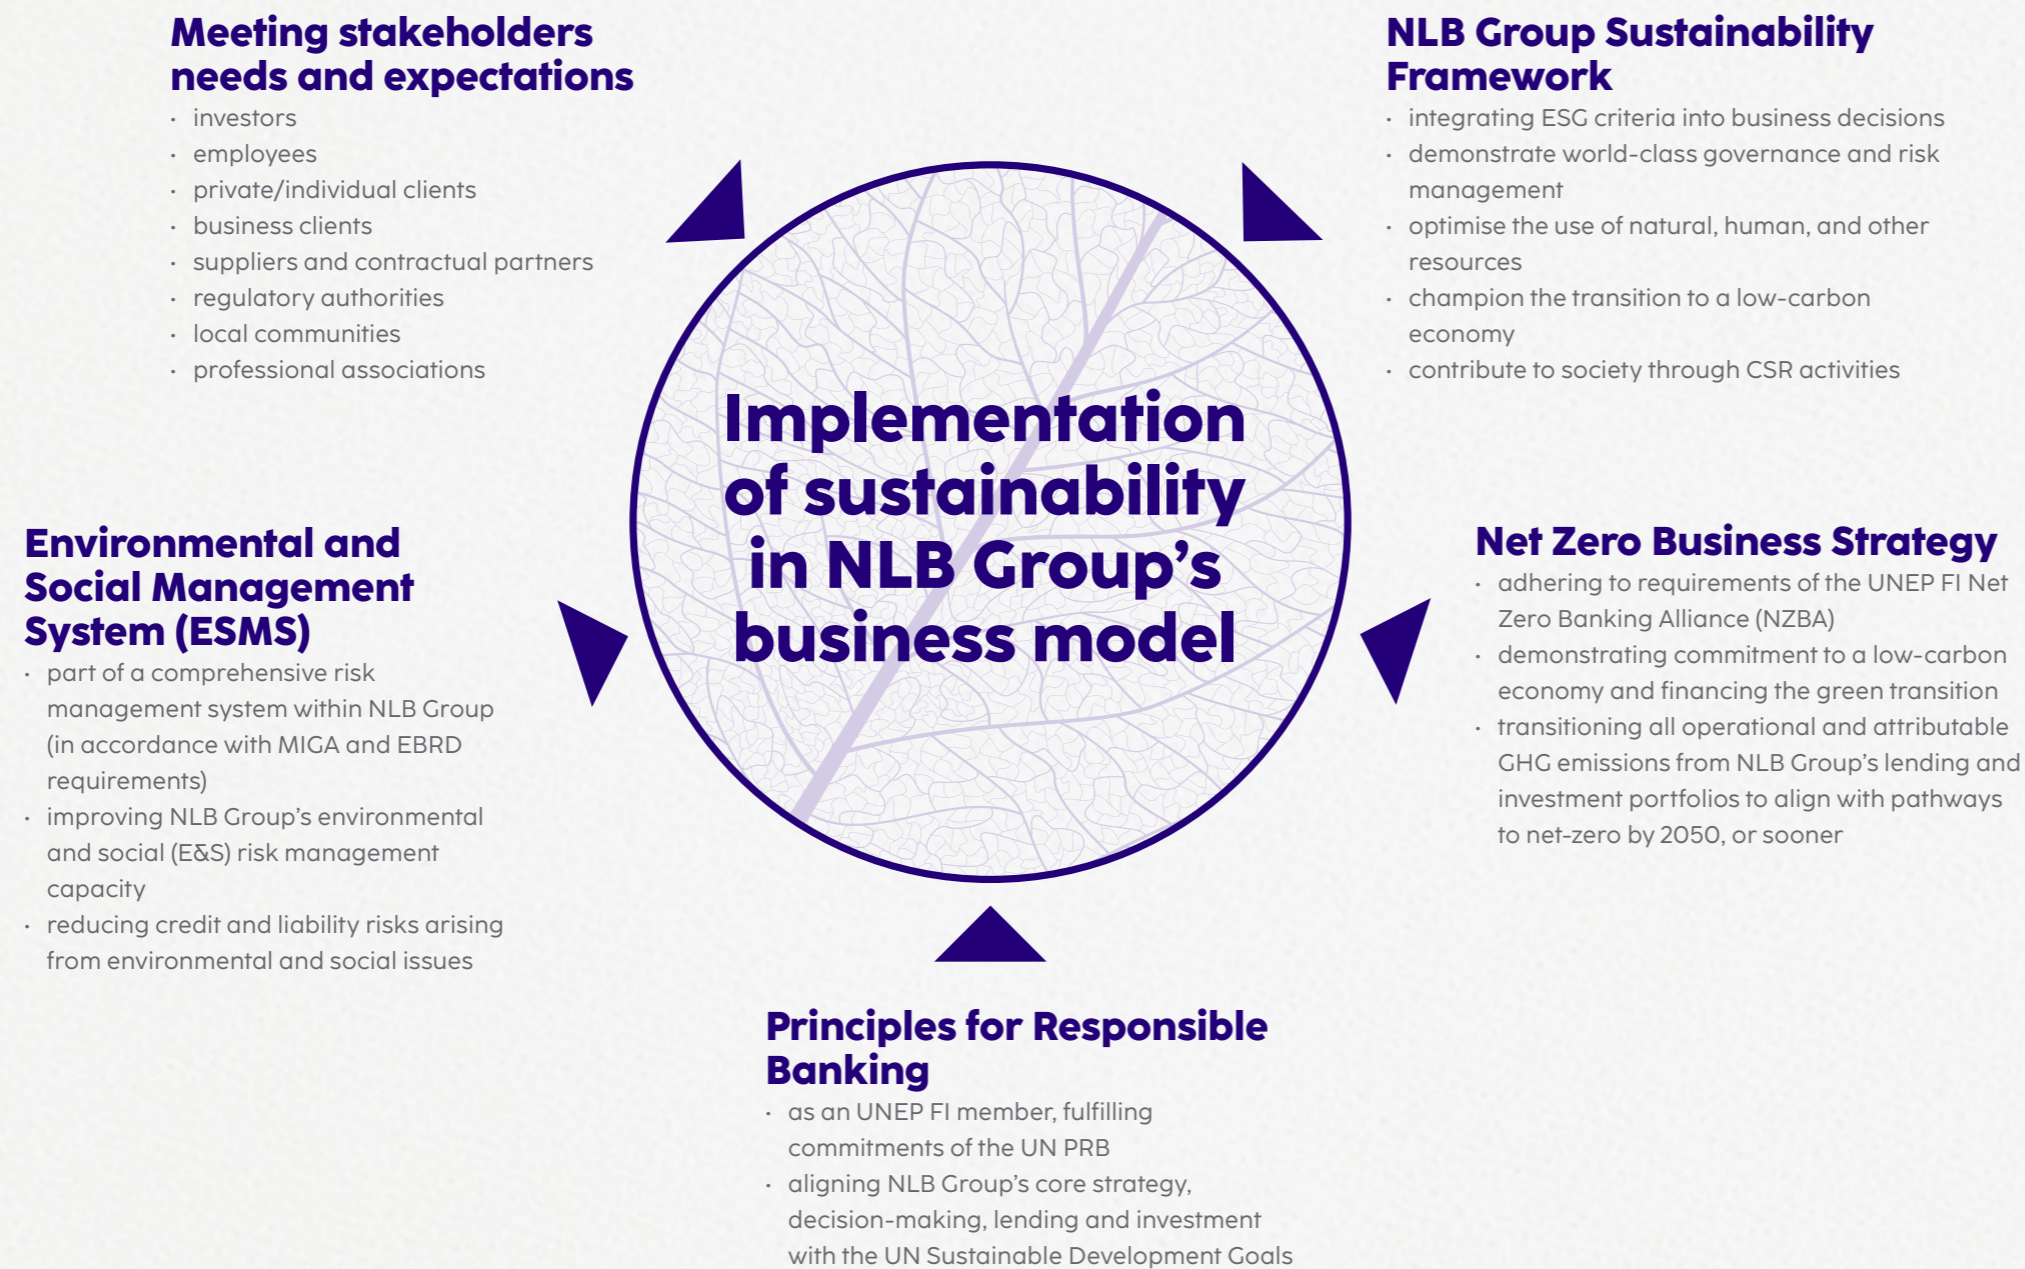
Meeting stakeholders needs and expectations

- investors
- employees
- private/individual clients
- business clients
- suppliers and contractual partners
- regulatory authorities
- local communities
- professional associations

NLB Group Sustainability Framework

- integrating ESG criteria into business decisions
- demonstrate world-class governance and risk management
- optimise the use of natural, human, and other resources
- champion the transition to a low-carbon economy
- contribute to society through CSR activities

Implementation of sustainability in NLB Group's business model

Environmental and Social Management System (ESMS)

- part of a comprehensive risk management system within NLB Group (in accordance with MIGA and EBRD requirements)
- improving NLB Group's environmental and social (E&S) risk management capacity
- reducing credit and liability risks arising from environmental and social issues

Net Zero Business Strategy

- adhering to requirements of the UNEP FI Net Zero Banking Alliance (NZBA)
- demonstrating commitment to a low-carbon economy and financing the green transition
- transitioning all operational and attributable GHG emissions from NLB Group's lending and investment portfolios to align with pathways to net-zero by 2050, or sooner

Principles for Responsible Banking

- as an UNEP FI member, fulfilling commitments of the UN PRB
- aligning NLB Group's core strategy, decision-making, lending and investment with the UN Sustainable Development Goals